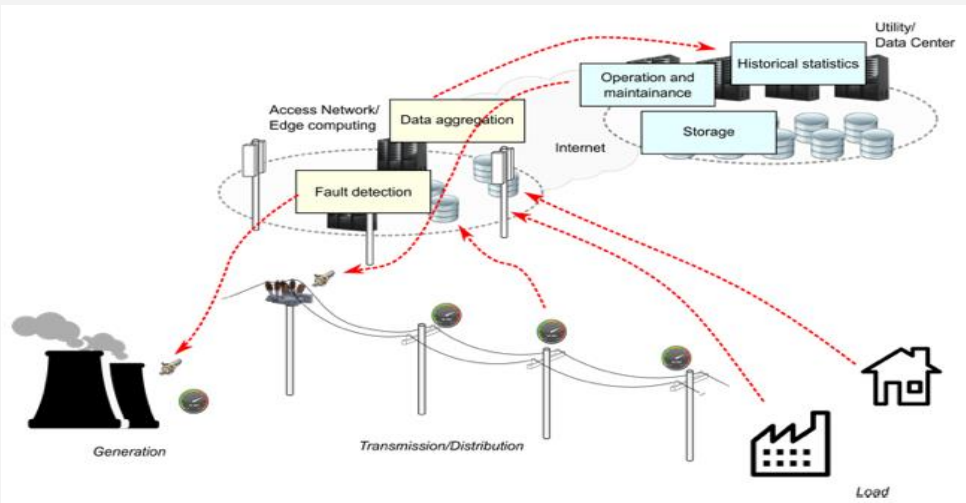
Utility/
Data Center

Historical statistics

Operation and maintainance

Storage

Access Network/
Edge computing

Data aggregation

Internet

Fault detection

Generation

Transmission/Distribution

Load